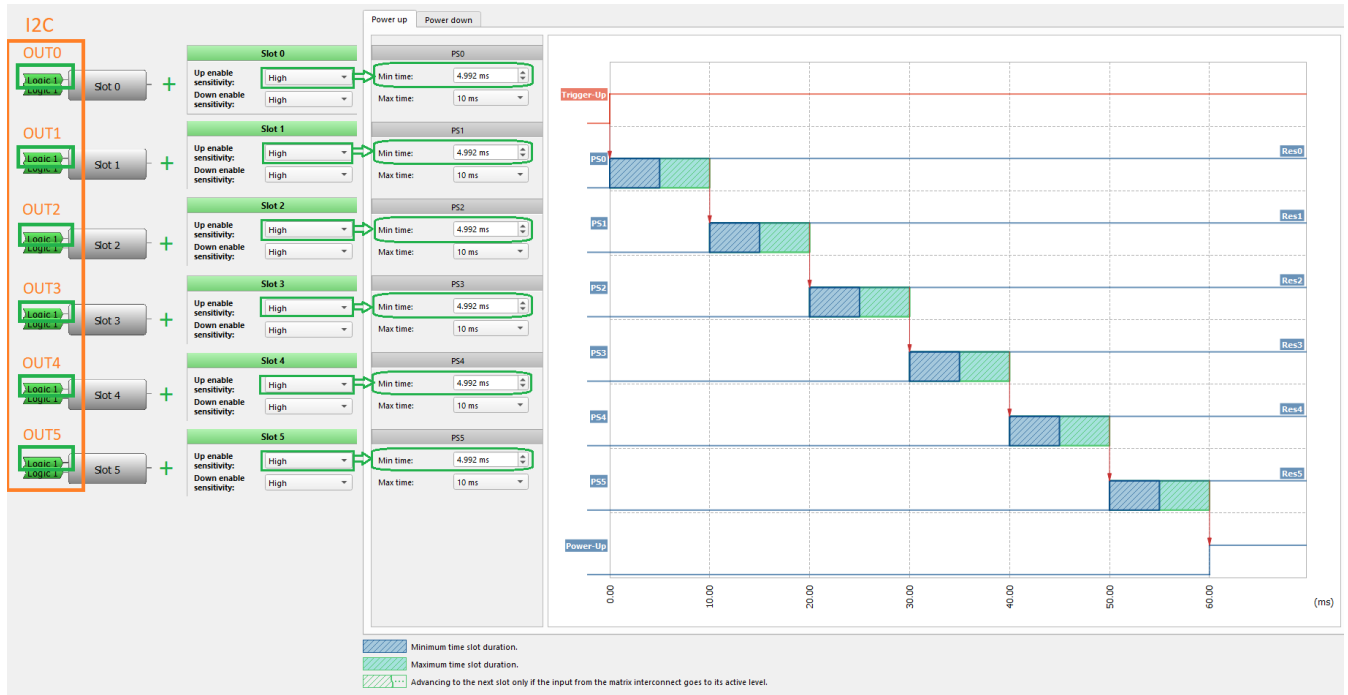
I2C

OUT0
Logic 1
Logic 1
Slot 0
+

OUT1
Logic 1
Logic 1
Slot 1
+

OUT2
Logic 1
Logic 1
Slot 2
+

OUT3
Logic 1
Logic 1
Slot 3
+

OUT4
Logic 1
Logic 1
Slot 4
+

OUT5
Logic 1
Logic 1
Slot 5
+

Slot 0
Up enable sensitivity: High
Down enable sensitivity: High

Slot 1
Up enable sensitivity: High
Down enable sensitivity: High

Slot 2
Up enable sensitivity: High
Down enable sensitivity: High

Slot 3
Up enable sensitivity: High
Down enable sensitivity: High

Slot 4
Up enable sensitivity: High
Down enable sensitivity: High

Slot 5
Up enable sensitivity: High
Down enable sensitivity: High

Power up
Power down

PS0
Min time: 4.992 ms
Max time: 10 ms

PS1
Min time: 4.992 ms
Max time: 10 ms

PS2
Min time: 4.992 ms
Max time: 10 ms

PS3
Min time: 4.992 ms
Max time: 10 ms

PS4
Min time: 4.992 ms
Max time: 10 ms

PS5
Min time: 4.992 ms
Max time: 10 ms

Trigger-Up
PS0
Res0
PS1
Res1
PS2
Res2
PS3
Res3
PS4
Res4
PS5
Res5
Power-Up

0.00
10.00
20.00
30.00
40.00
50.00
60.00
(ms)

Minimum time slot duration.
Maximum time slot duration.
Advancing to the next slot only if the input from the matrix interconnect goes to its active level.